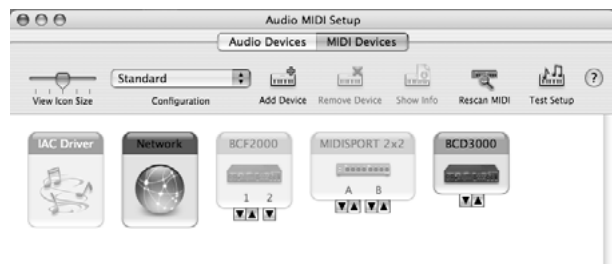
Audio MIDI Setup

Audio Devices | MIDI Devices

View Icon Size
Standard
Configuration
Add Device
Remove Device
Show Info
Rescan MIDI
Test Setup
?

IAC Driver
Network
BCF2000
1 2
MIDISPORT 2x2
A B
BCD3000